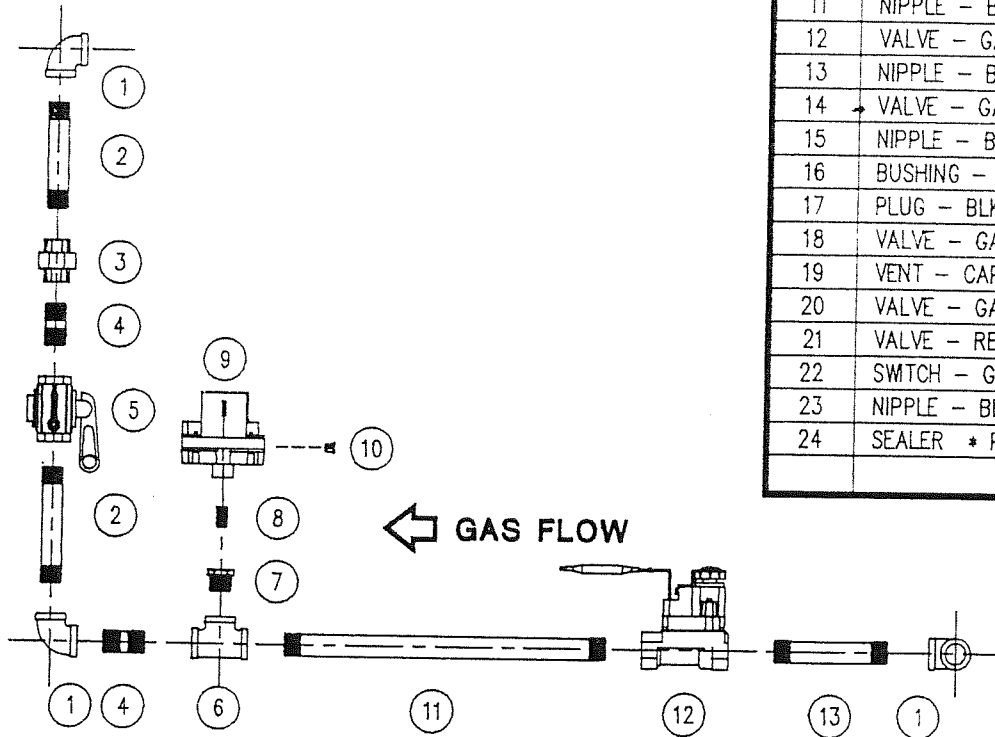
| 11 | NIPPLE – B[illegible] |
|---|---|
| 12 | VALVE – G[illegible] |
| 13 | NIPPLE – B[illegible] |
| 14 | VALVE – G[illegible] |
| 15 | NIPPLE – B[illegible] |
| 16 | BUSHING – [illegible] |
| 17 | PLUG – BLK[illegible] |
| 18 | VALVE – G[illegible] |
| 19 | VENT – CA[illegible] |
| 20 | VALVE – G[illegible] |
| 21 | VALVE – RE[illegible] |
| 22 | SWTCH – G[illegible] |
| 23 | NIPPLE – B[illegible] |
| 24 | SEALER * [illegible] |

1
2
3
4
9
5
10
2
8
GAS FLOW
7
1
4
6
11
12
13
1